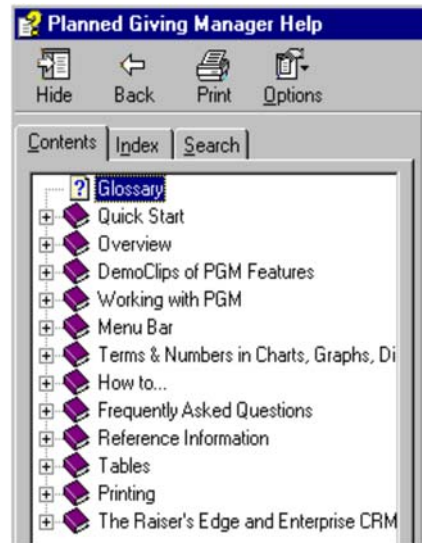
Planned Giving Manager Help

Hide
Back
Print
Options

Contents
Index
Search

Glossary
Quick Start
Overview
DemoClips of PGM Features
Working with PGM
Menu Bar
Terms & Numbers in Charts, Graphs, Di
How to...
Frequently Asked Questions
Reference Information
Tables
Printing
The Raiser's Edge and Enterprise CRM